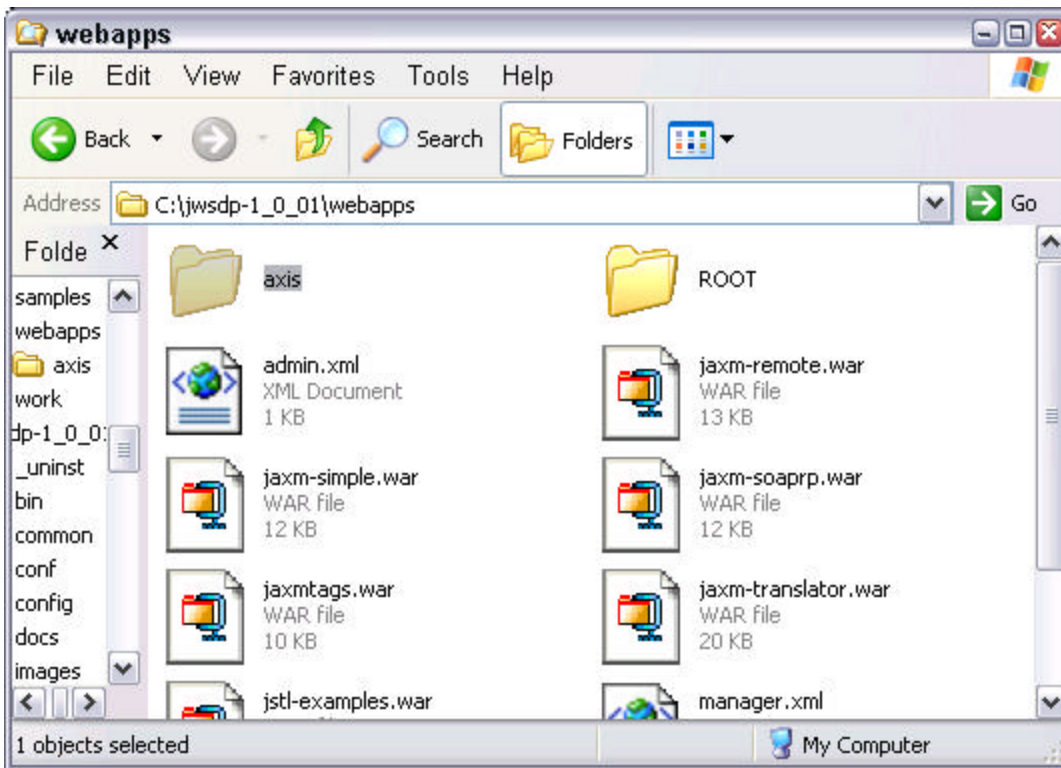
webapps

File Edit View Favorites Tools Help

Back Search Folders

Address C:\jwsdp-1_0_01\webapps Go

Folde ×

samples
webapps
axis
work
dp-1_0_0
_uninst
bin
common
conf
config
docs
images

axis

ROOT

admin.xml
XML Document
1 KB

jaxm-remote.war
WAR file
13 KB

jaxm-simple.war
WAR file
12 KB

jaxm-soaprp.war
WAR file
12 KB

jaxmtags.war
WAR file
10 KB

jaxm-translator.war
WAR file
20 KB

jstl-examples.war

manager.xml

1 objects selected

My Computer